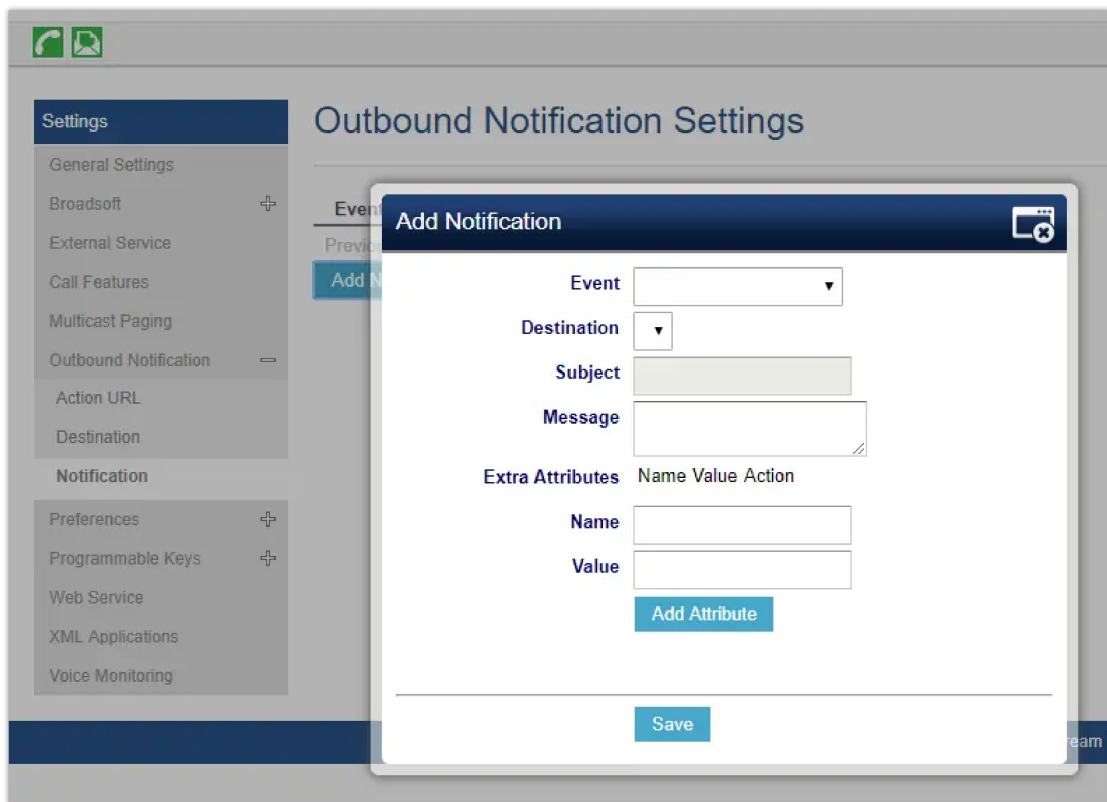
Settings

General Settings

Broadsoft

External Service

Call Features

Multicast Paging

Outbound Notification

Action URL

Destination

Notification

Preferences

Programmable Keys

Web Service

XML Applications

Voice Monitoring

Outbound Notification Settings

Event

Previo

Add N

Add Notification

Event

Destination

Subject

Message

Extra Attributes Name Value Action

Name

Value

Add Attribute

Save

ream